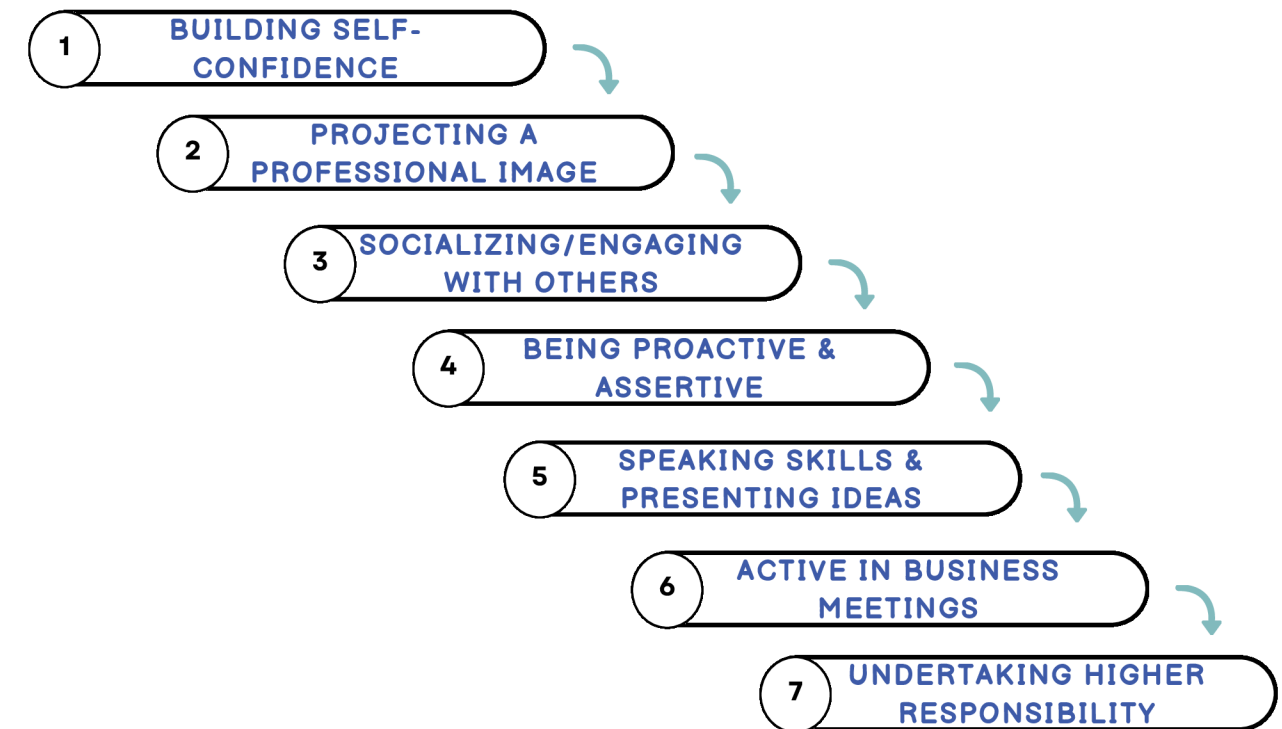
1 BUILDING SELF-CONFIDENCE

2 PROJECTING A PROFESSIONAL IMAGE

3 SOCIALIZING/ENGAGING WITH OTHERS

4 BEING PROACTIVE & ASSERTIVE

5 SPEAKING SKILLS & PRESENTING IDEAS

6 ACTIVE IN BUSINESS MEETINGS

7 UNDERTAKING HIGHER RESPONSIBILITY